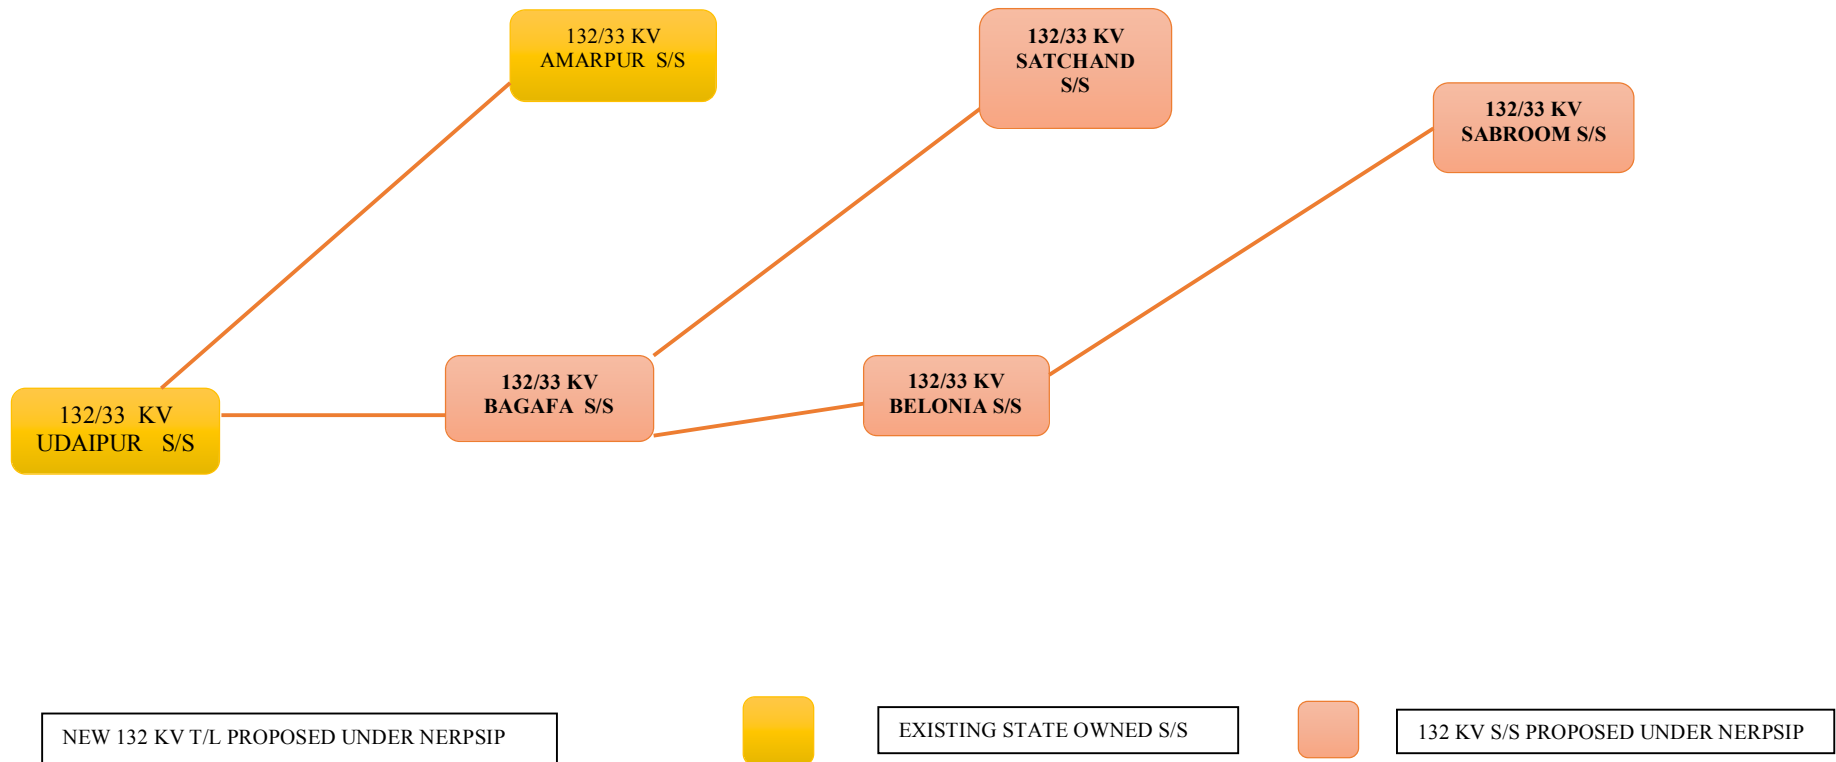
132/33 KV
AMARPUR S/S

132/33 KV
SATCHAND
S/S

132/33 KV
SABROOM S/S

132/33 KV
UDAIPUR S/S

132/33 KV
BAGAFA S/S

132/33 KV
BELONIA S/S

NEW 132 KV T/L PROPOSED UNDER NERPSIP

EXISTING STATE OWNED S/S

132 KV S/S PROPOSED UNDER NERPSIP